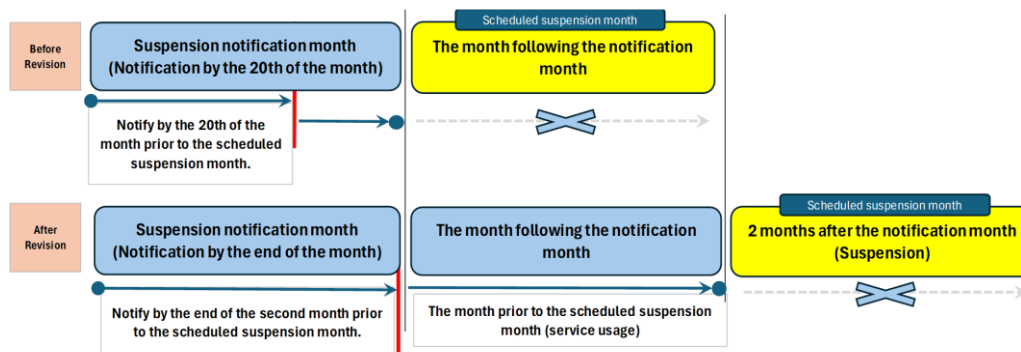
Before Revision

Suspension notification month (Notification by the 20th of the month)

Scheduled suspension month

The month following the notification month

Notify by the 20th of the month prior to the scheduled suspension month.

After Revision

Suspension notification month (Notification by the end of the month)

The month following the notification month

Scheduled suspension month

2 months after the notification month (Suspension)

Notify by the end of the second month prior to the scheduled suspension month.

The month prior to the scheduled suspension month (service usage)